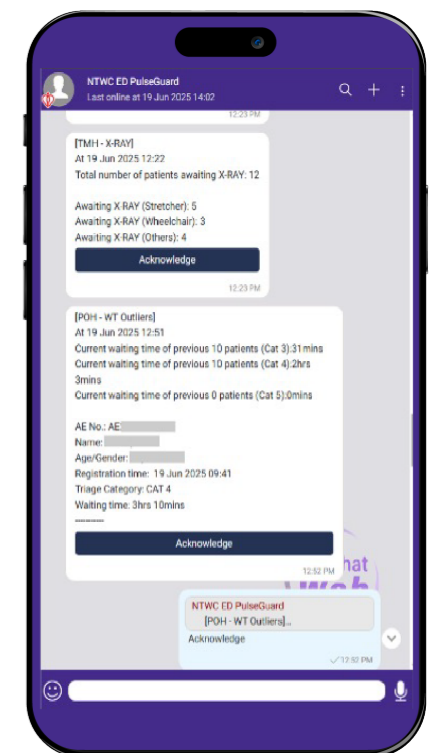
NTWC ED PulseGuard
Last online at 19 Jun 2025 14:02

12:23 PM

[TMH - X-RAY]
At 19 Jun 2025 12:22
Total number of patients awaiting X-RAY: 12

Awaiting X-RAY (Stretcher): 5
Awaiting X-RAY (Wheelchair): 3
Awaiting X-RAY (Others): 4

Acknowledge

12:23 PM

[POH - WT Outliers]
At 19 Jun 2025 12:51
Current waiting time of previous 10 patients (Cat 3):31mins
Current waiting time of previous 10 patients (Cat 4):2hrs 3mins
Current waiting time of previous 0 patients (Cat 5):0mins

AE No.: AE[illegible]
Name: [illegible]
Age/Gender: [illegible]
Registration time: 19 Jun 2025 09:41
Triage Category: CAT 4
Waiting time: 3hrs 10mins
========

Acknowledge

12:52 PM

NTWC ED PulseGuard
[POH - WT Outliers]...
Acknowledge

12:52 PM